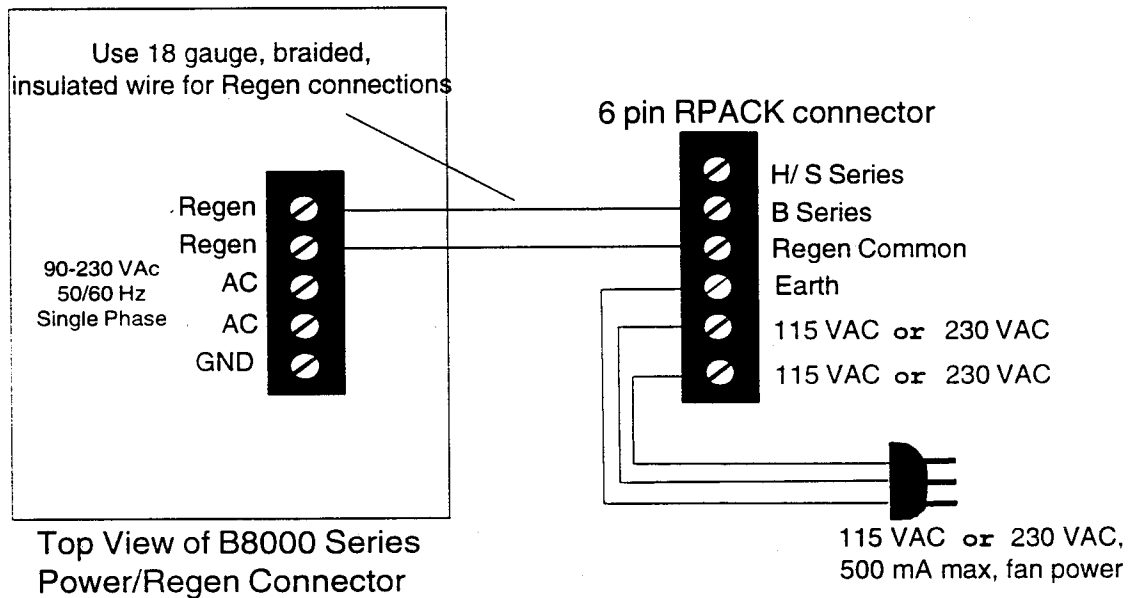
Use 18 gauge, braided, insulated wire for Regen connections

6 pin RPACK connector

Regen
Regen
90-230 VAc
50/60 Hz
Single Phase
AC
AC
GND

H/ S Series
B Series
Regen Common
Earth
115 VAC or 230 VAC
115 VAC or 230 VAC

Top View of B8000 Series Power/Regen Connector

115 VAC or 230 VAC, 500 mA max, fan power